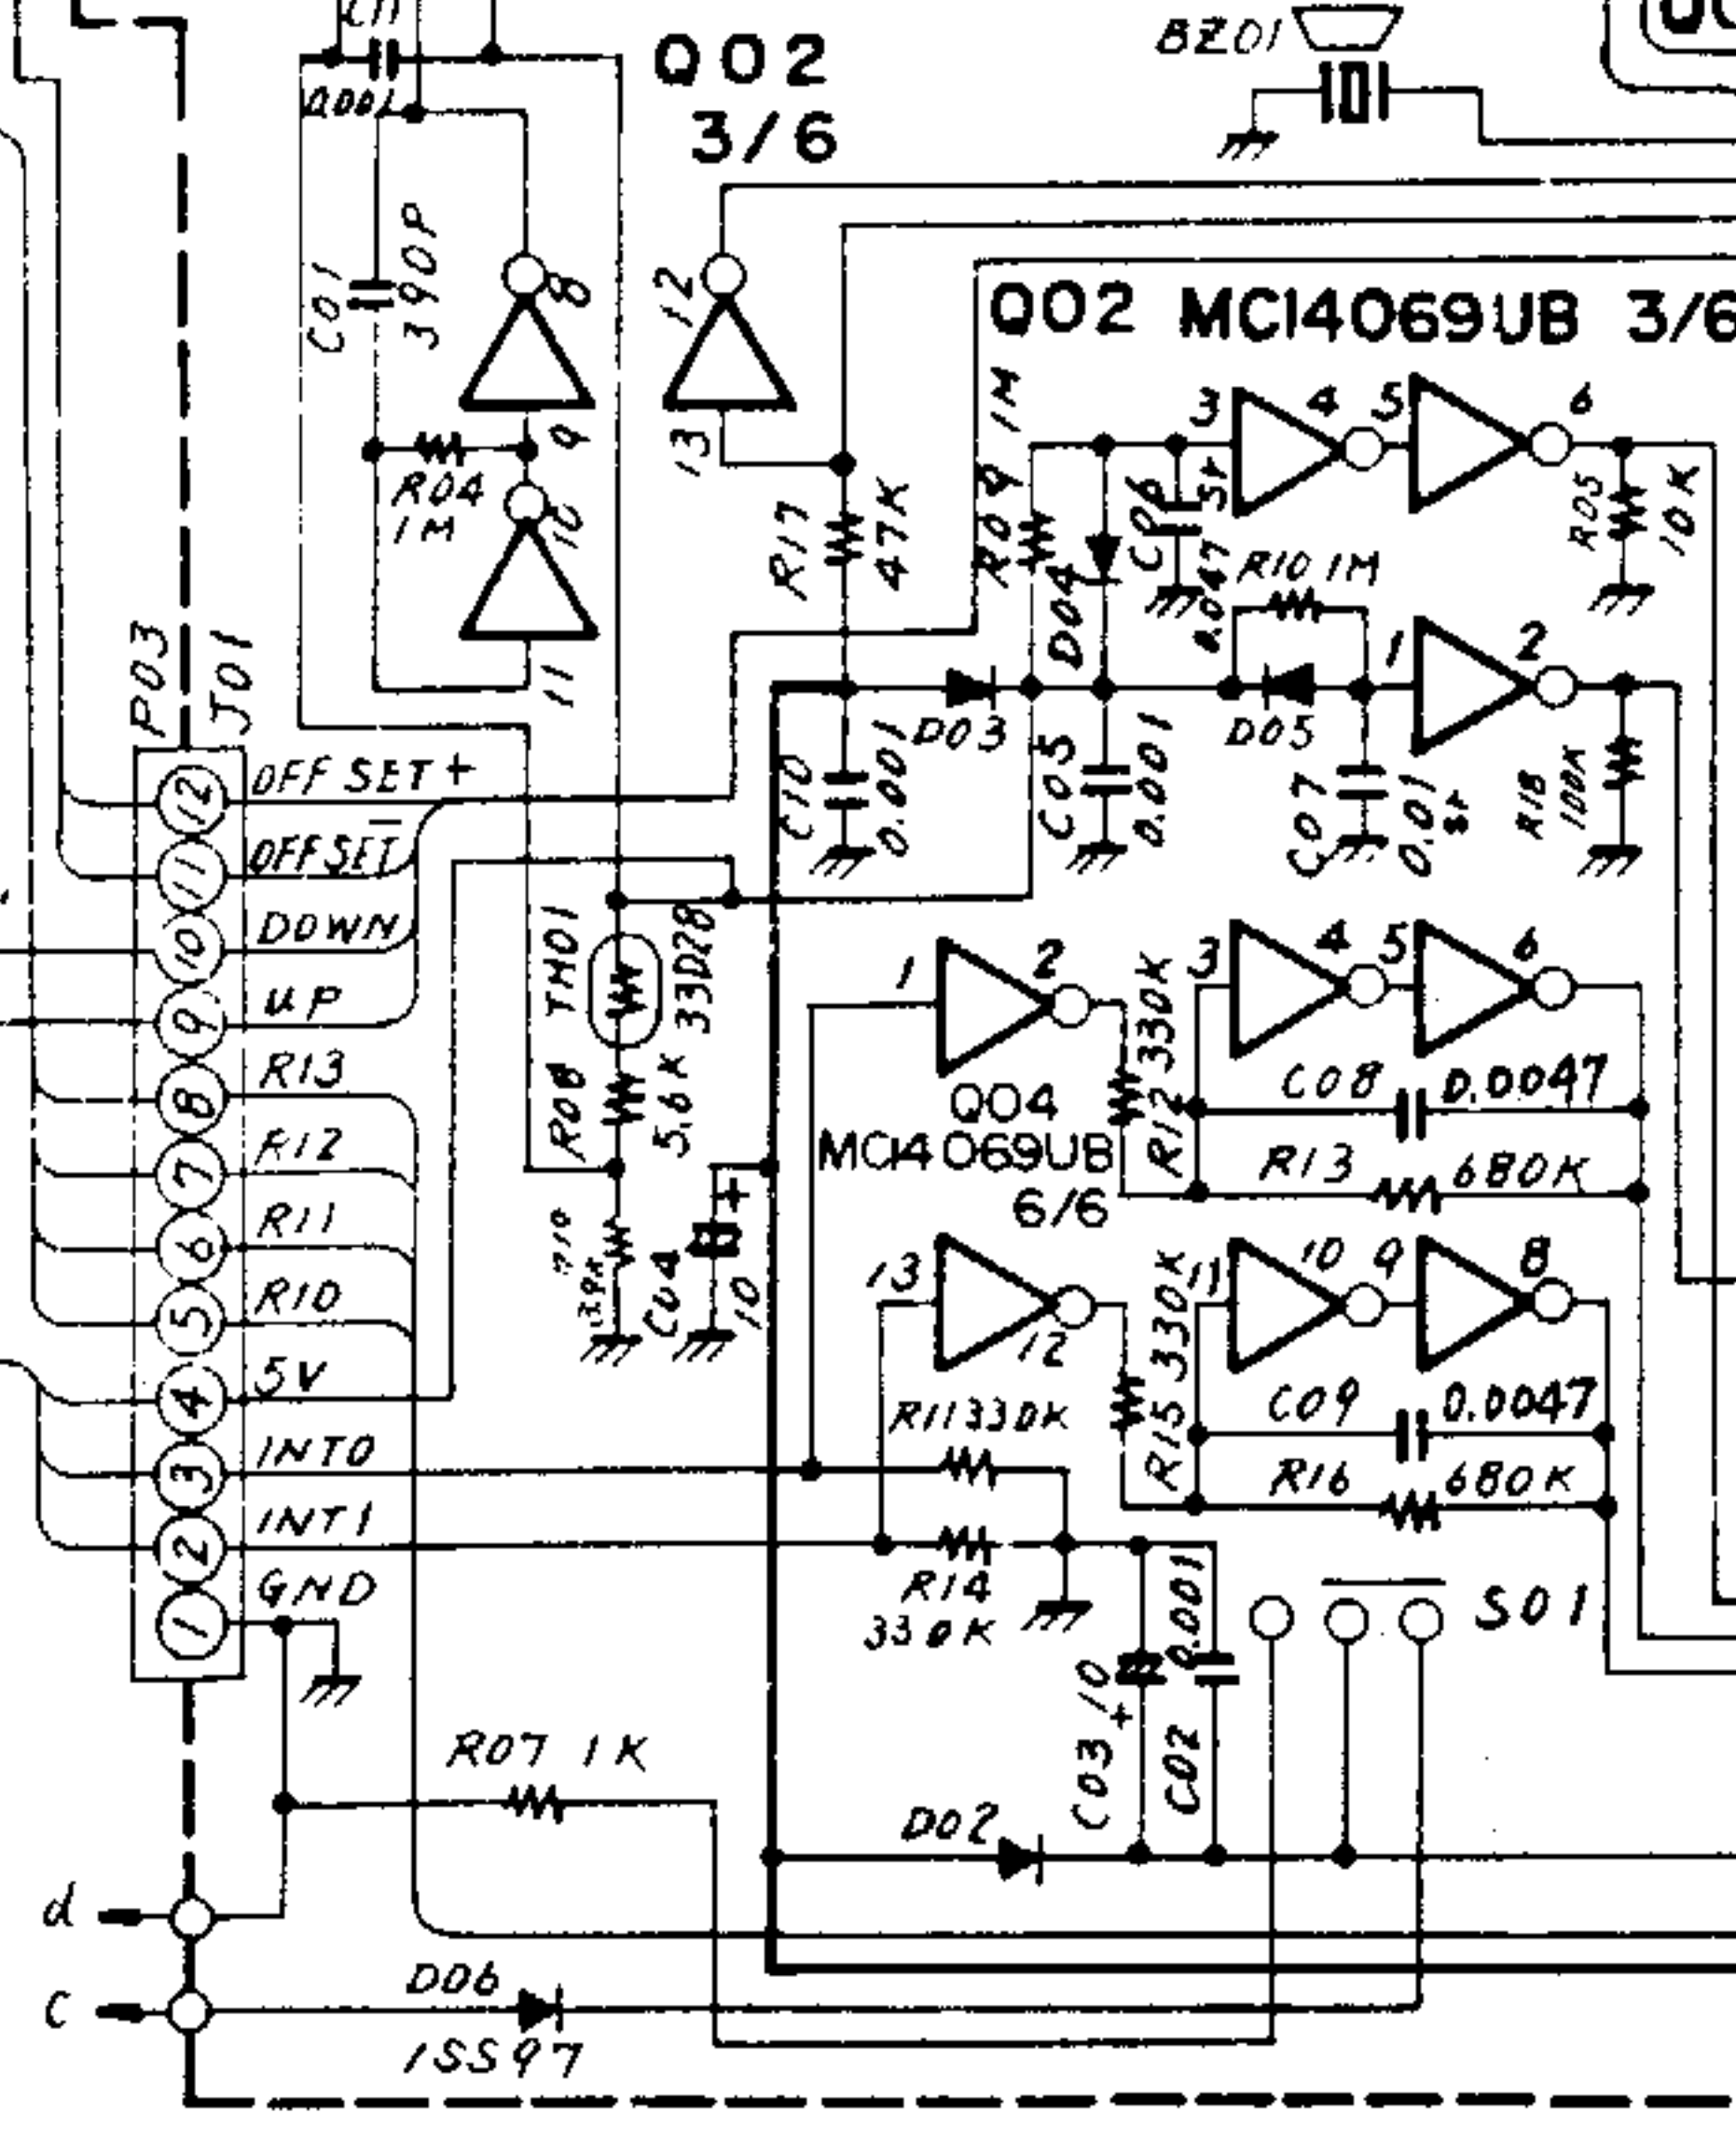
C11
0.001
Q02
3/6
BZ01
C01
390P
8
12
13
9
R04
1M
10
11
Q02 MC14069UB 3/6
R09 1M
3
4
5
6
R05
10K
R17
47K
D04
C06
0.047
SF
R10 1M
1
2
P03
J01
D03
D05
OFF SET+
C10
0.001
C05
0.001
C07
0.01
SF
R18
100K
OFF SET
DOWN
TH01
33D28
UP
R13
R08
5.6K
Q04
MC14069UB
6/6
R12 330K
C08
0.0047
R12
R13
680K
R11
R10
R10
3.9K
C04
10
13
12
R15 330K
11
10
9
8
C09
0.0047
R16
680K
5V
INT0
R11 330K
INT1
GND
R14
330K
0.001
S01
C03
10
C02
R07 1K
D02
d
c
D06
1SS97